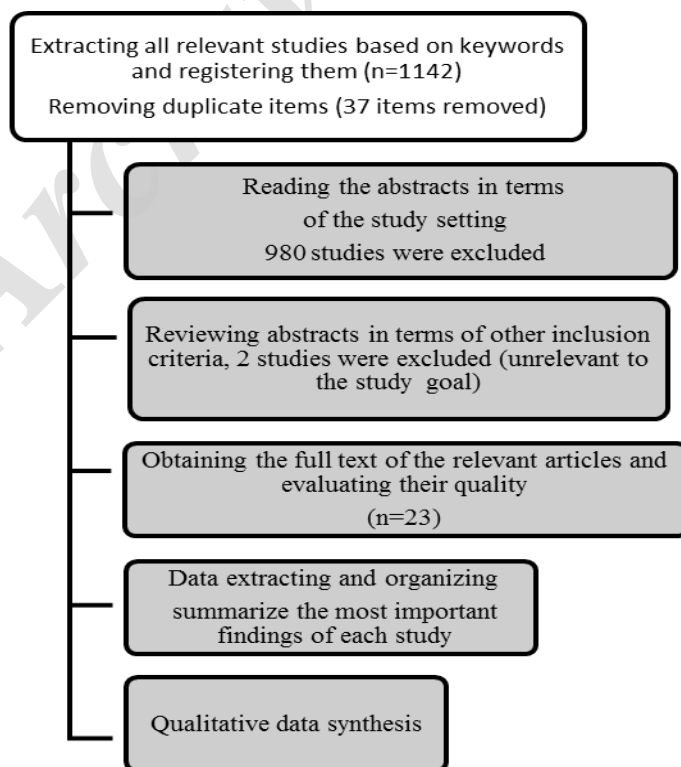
Extracting all relevant studies based on keywords and registering them (n=1142)
Removing duplicate items (37 items removed)

Reading the abstracts in terms of the study setting
980 studies were excluded

Reviewing abstracts in terms of other inclusion criteria, 2 studies were excluded (unrelevant to the study goal)

Obtaining the full text of the relevant articles and evaluating their quality
(n=23)

Data extracting and organizing
summarize the most important findings of each study

Qualitative data synthesis